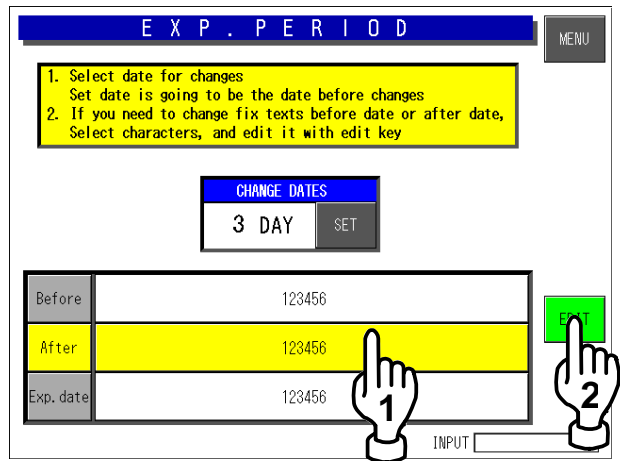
E X P . P E R I O D

MENU

1. Select date for changes
Set date is going to be the date before changes
2. If you need to change fix texts before date or after date, Select characters, and edit it with edit key

CHANGE DATES
3 DAY
SET

| Before | 123456 |
|---|---|
| After | 123456 |
| Exp. date | 123456 |

EDIT

1

2

INPUT